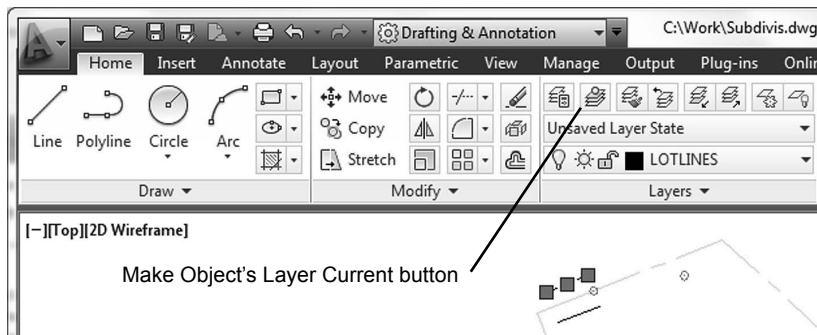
Drafting & Annotation

C:\Work\Subdivis.dwg

Home Insert Annotate Layout Parametric View Manage Output Plug-ins Onli

Line Polyline Circle Arc

Move

Copy

Stretch

Unsaved Layer State

LOTLINES

Draw ▾

Modify ▾

Layers ▾

[−][Top][2D Wireframe]

Make Object's Layer Current button